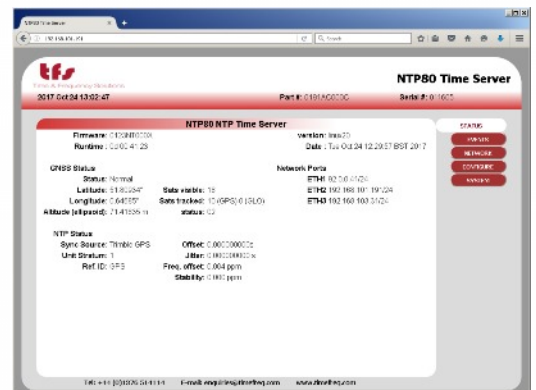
NTP80 Time Server

tfs

Time & Frequency Solutions

NTP80 Time Server

2017 Oct 24 13:02:47

Part #: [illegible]

Serial #: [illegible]

NTP80 NTP Time Server

Firmware: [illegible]

Runtime: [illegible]

version: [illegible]

Date: Tue Oct 24 12:29:57 BST 2017

GNSS Status

Status: Normal

Latitude: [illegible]

Longitude: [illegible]

Altitude (ellipsoid): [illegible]

Sats visible: 15

Sats tracked: 10(GPS) 0(GLO)

status: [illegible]

Network Ports

ETH1 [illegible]

ETH2 192.168.101.19/124

ETH3 192.168.103.31/24

NTP Status

Sync Source: Trimble GPS

Unit Stratum: 1

Ref. ID: GPS

Offset: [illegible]

Jitter: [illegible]

Freq. offset: 0.004 ppm

Stability: 0.000 ppm

STATUS

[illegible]

NETWORK

CONFIGURE

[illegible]

Tel: +44 (0)1376 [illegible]

E-mail: enquiries@timefreq.com

www.timefreq.com